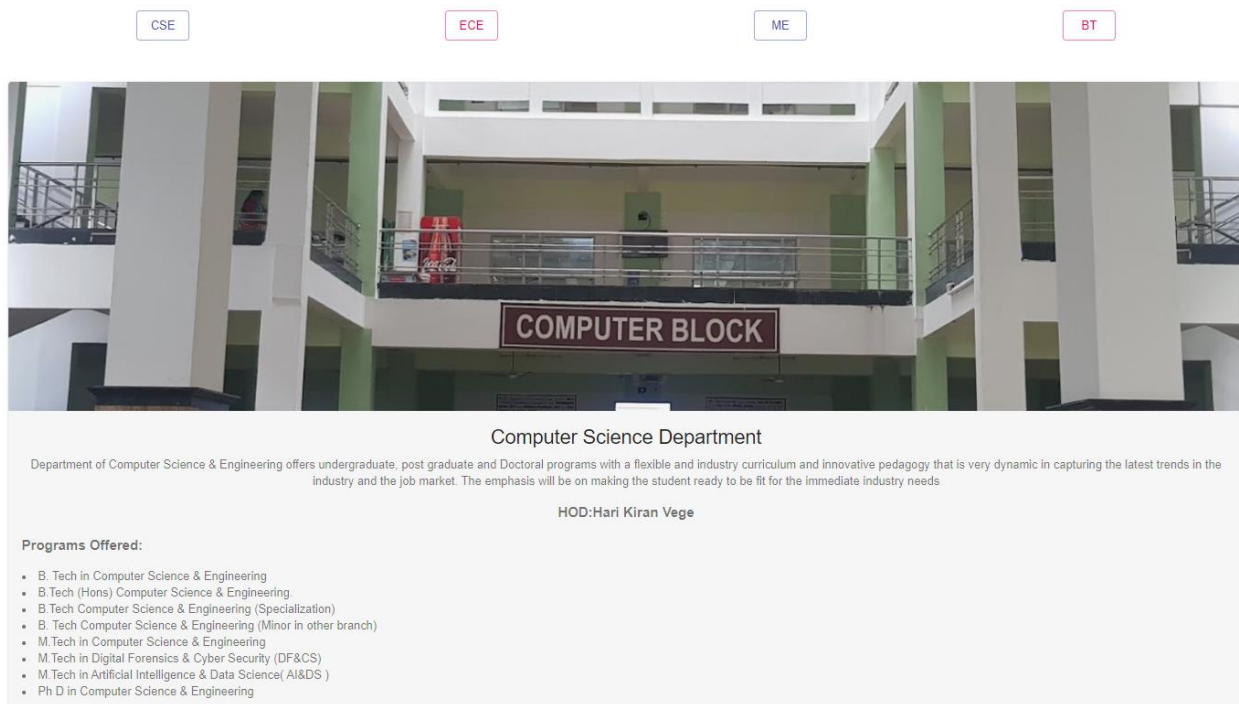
CSE ECE ME BT

COMPUTER BLOCK

Computer Science Department

Department of Computer Science & Engineering offers undergraduate, post graduate and Doctoral programs with a flexible and industry curriculum and innovative pedagogy that is very dynamic in capturing the latest trends in the industry and the job market. The emphasis will be on making the student ready to be fit for the immediate industry needs

HOD:Hari Kiran Vege

Programs Offered:

- B. Tech in Computer Science & Engineering
- B.Tech (Hons) Computer Science & Engineering.
- B.Tech Computer Science & Engineering (Specialization)
- B. Tech Computer Science & Engineering (Minor in other branch)
- M.Tech in Computer Science & Engineering
- M.Tech in Digital Forensics & Cyber Security (DF&CS)
- M.Tech in Artificial Intelligence & Data Science( AI&DS )
- Ph D in Computer Science & Engineering